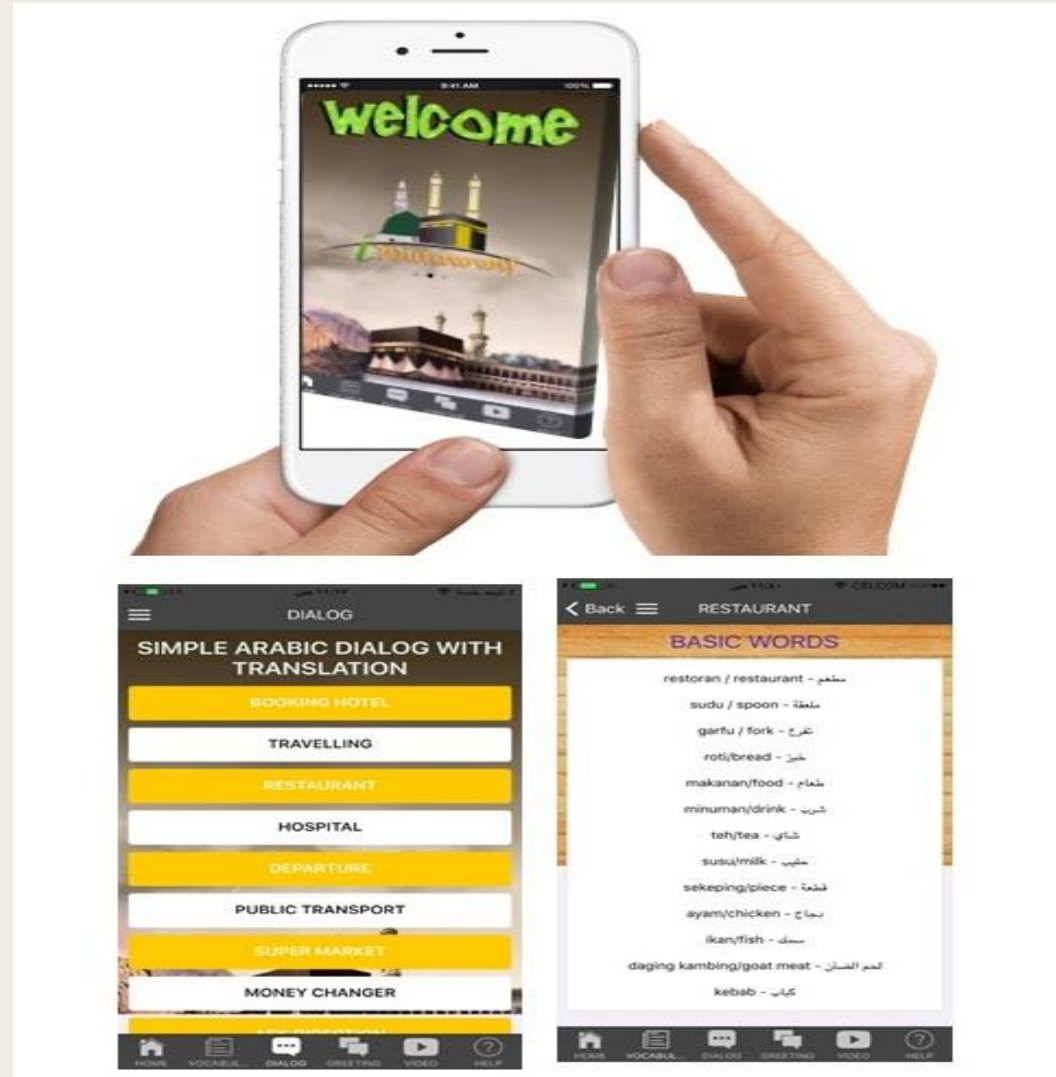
9:41 AM
100%
welcome

DIALOG
SIMPLE ARABIC DIALOG WITH TRANSLATION
BOOKING HOTEL
TRAVELLING
RESTAURANT
HOSPITAL
DEPARTURE
PUBLIC TRANSPORT
SUPER MARKET
MONEY CHANGER
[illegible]
HOME VOCABUL... DIALOG GREETING VIDEO HELP

CELCOM
< Back RESTAURANT
BASIC WORDS
restoran / restaurant - مطعم
sudu / spoon - ملعقة
garfu / fork - شوكة
roti/bread - خبز
makanan/food - طعام
minuman/drink - شرب
teh/tea - شاي
susu/milk - حليب
sekeping/piece - قطعة
ayam/chicken - دجاج
ikan/fish - سمك
daging kambing/goat meat - لحم الضأن
kebab - كباب
HOME VOCABUL... DIALOG GREETING VIDEO HELP